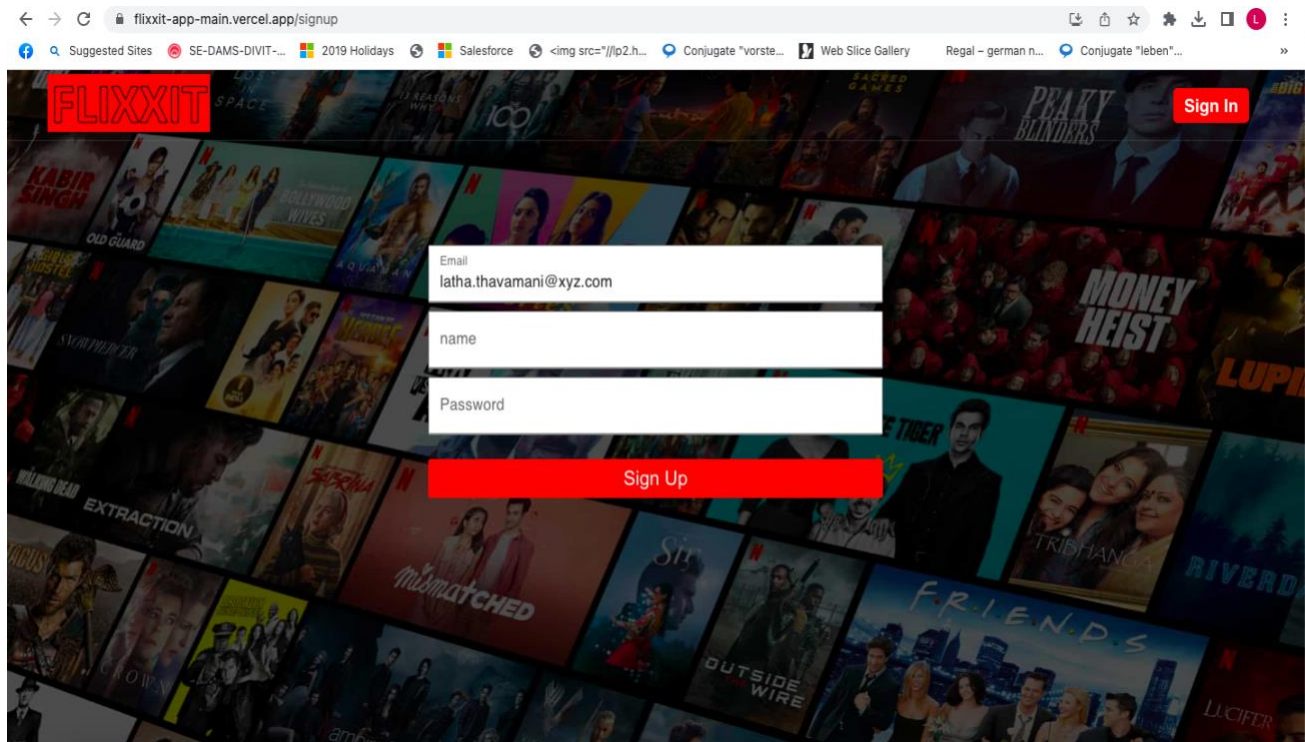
flixxit-app-main.vercel.app/signup

Suggested Sites SE-DAMS-DIVIT-... 2019 Holidays Salesforce <img src="//lp2.h... Conjugate "vorste... Web Slice Gallery Regal – german n... Conjugate "leben"...

FLIXXIT

Sign In

Email
latha.thavamani@xyz.com

name

Password

Sign Up

KABIR SINGH
OLD GUARD
BOLLYWOOD WIVES
AQUAMAN
MONEY HEIST
PEAKY BLINDERS
SACRED GAMES
EXTRACTION
WALKING DEAD
mismatched
Sir
OUTSIDE THE WIRE
F.R.I.E.N.D.S
TRIBHANGA
RIVERD
LUCIFER
LUPI
CROWN
LOST IN SPACE
13 REASONS WHY
100
TIGER